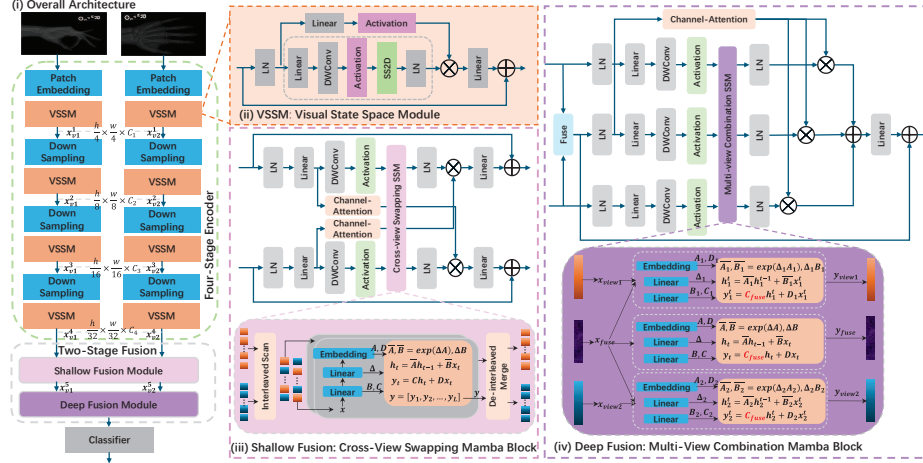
(i) Overall Architecture

$O_{\pi}$=20 $O_{\pi}$=20

Patch Embedding | Patch Embedding

VSSM | VSSM

$x_{v1}^1$ $\frac{h}{4}\times\frac{w}{4}\times C_1$ $x_{v2}^1$

Down Sampling | Down Sampling

VSSM | VSSM

$x_{v1}^2$ $\frac{h}{8}\times\frac{w}{8}\times C_2$ $x_{v2}^2$

Down Sampling | Down Sampling

VSSM | VSSM

$x_{v1}^3$ $\frac{h}{16}\times\frac{w}{16}\times C_3$ $x_{v2}^3$

Down Sampling | Down Sampling

VSSM | VSSM

$x_{v1}^4$ $\frac{h}{32}\times\frac{w}{32}\times C_4$ $x_{v2}^4$

Four-Stage Encoder

Two-Stage Fusion

Shallow Fusion Module

$x_{v1}^5$ $x_{v2}^5$

Deep Fusion Module

Classifier

Linear Activation

LN Linear DWConv Activation SS2D Linear

(ii) VSSM: Visual State Space Module

LN Linear DWConv Activation Channel-Attention Channel-Attention Cross-view Swapping SSM LN Linear

LN Linear DWConv Activation LN Linear

Interleaved Scan

Embedding $A, D$ $\overline{A}, \overline{B} = exp(\Delta A), \Delta B$

Linear $\Delta$ $h_t = \overline{A}h_{t-1} + \overline{B}x_t$

Linear $B, C$ $y_t = Ch_t + Dx_t$

$x$ $y = [y_1, y_2, \ldots, y_L]$

De-interleaved Merge

(iii) Shallow Fusion: Cross-View Swapping Mamba Block

Channel-Attention

Fuse

LN Linear DWConv Activation LN

LN Linear DWConv Activation LN

LN Linear DWConv Activation LN

Multi-view Combination SSM

Linear

$x_{view1}$ Embedding $A_1, D_1$ $\overline{A_1}, \overline{B_1} = exp(\Delta_1 A_1), \Delta_1 B_1$

Linear $\Delta_1$ $h_t^1 = \overline{A_1}h_{t-1}^1 + \overline{B_1}x_t^1$

Linear $B_1, C_1$ $y_t^1 = C_{fuse}h_t^1 + D_1x_t^1$

$y_{view1}$

$x_{fuse}$ Embedding $A, D$ $\overline{A}, \overline{B} = exp(\Delta A), \Delta B$

Linear $\Delta$ $h_t = \overline{A}h_{t-1} + \overline{B}x_t$

Linear $B, C$ $y_t = C_{fuse}h_t + Dx_t$

$y_{fuse}$

$x_{view2}$ Embedding $A_2, D_2$ $\overline{A_2}, \overline{B_2} = exp(\Delta_2 A_2), \Delta_2 B_2$

Linear $\Delta_2$ $h_t^2 = \overline{A_2}h_{t-1}^2 + \overline{B_2}x_t^2$

Linear $B_2, C_2$ $y_t^2 = C_{fuse}h_t^2 + D_2x_t^2$

$y_{view2}$

(iv) Deep Fusion: Multi-View Combination Mamba Block